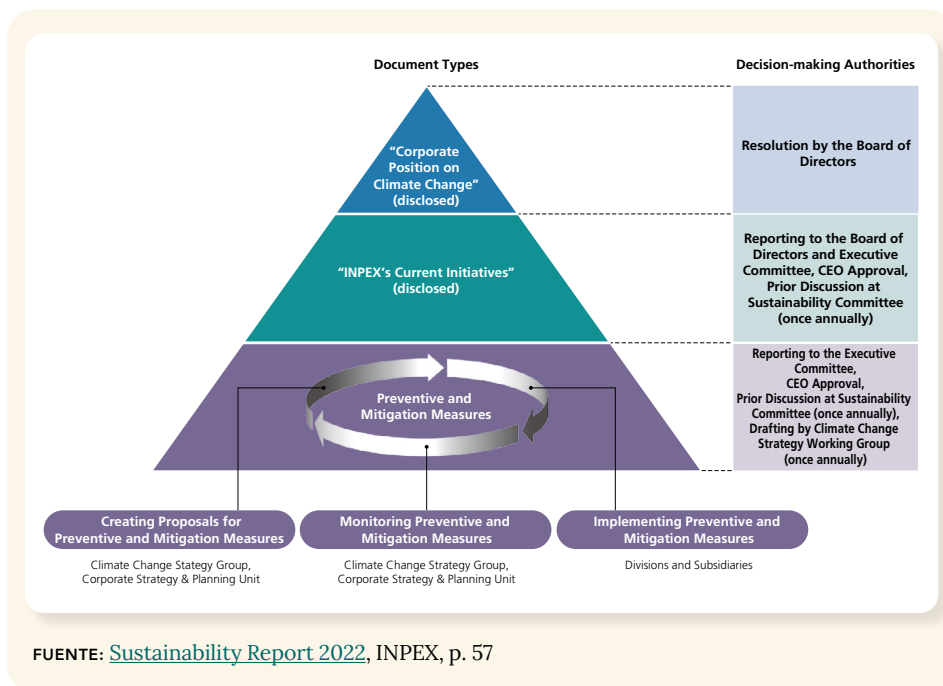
Document Types

Decision-making Authorities

“Corporate Position on Climate Change” (disclosed)

Resolution by the Board of Directors

“INPEX’s Current Initiatives” (disclosed)

Reporting to the Board of Directors and Executive Committee, CEO Approval, Prior Discussion at Sustainability Committee (once annually)

Preventive and Mitigation Measures

Reporting to the Executive Committee, CEO Approval, Prior Discussion at Sustainability Committee (once annually), Drafting by Climate Change Strategy Working Group (once annually)

Creating Proposals for Preventive and Mitigation Measures

Climate Change Stategy Group, Corporate Strategy & Planning Unit

Monitoring Preventive and Mitigation Measures

Climate Change Stategy Group, Corporate Strategy & Planning Unit

Implementing Preventive and Mitigation Measures

Divisions and Subsidiaries

FUENTE: Sustainability Report 2022, INPEX, p. 57